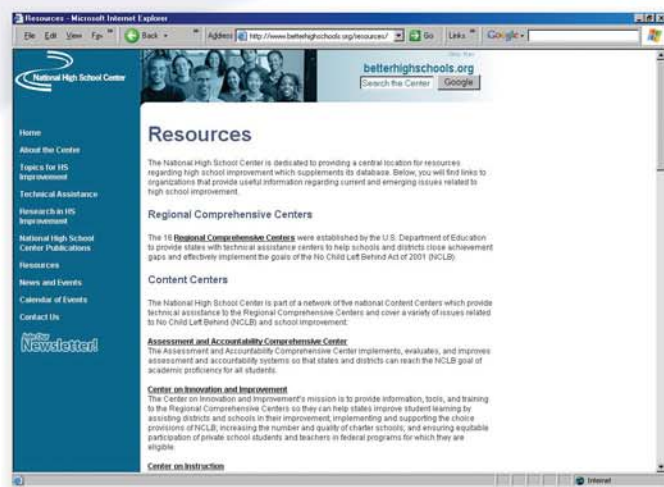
Resources - Microsoft Internet Explorer

File Edit View Fav Back Address http://www.betterhighschools.org/resources/ Go Links Google

National High School Center

betterhighschools.org

Search the Center Google

Home
About the Center
Topics for HS Improvement
Technical Assistance
Research in HS Improvement
National High School Center Publications
Resources
News and Events
Calendar of Events
Contact Us

Newsletter!

Resources

The National High School Center is dedicated to providing a central location for resources regarding high school improvement which supplements its database. Below, you will find links to organizations that provide useful information regarding current and emerging issues related to high school improvement.

Regional Comprehensive Centers

The 16 Regional Comprehensive Centers were established by the U.S. Department of Education to provide states with technical assistance centers to help schools and districts close achievement gaps and effectively implement the goals of the No Child Left Behind Act of 2001 (NCLB).

Content Centers

The National High School Center is part of a network of five national Content Centers which provide technical assistance to the Regional Comprehensive Centers and cover a variety of issues related to No Child Left Behind (NCLB) and school improvement:

Assessment and Accountability Comprehensive Center
The Assessment and Accountability Comprehensive Center implements, evaluates, and improves assessment and accountability systems so that states and districts can reach the NCLB goal of academic proficiency for all students.

Center on Innovation and Improvement
The Center on Innovation and Improvement's mission is to provide information, tools, and training to the Regional Comprehensive Centers so they can help states improve student learning by assisting districts and schools in their improvement, implementing and supporting the choice provisions of NCLB; increasing the number and quality of charter schools; and ensuring equitable participation of private school students and teachers in federal programs for which they are eligible.

Center on Instruction

Internet